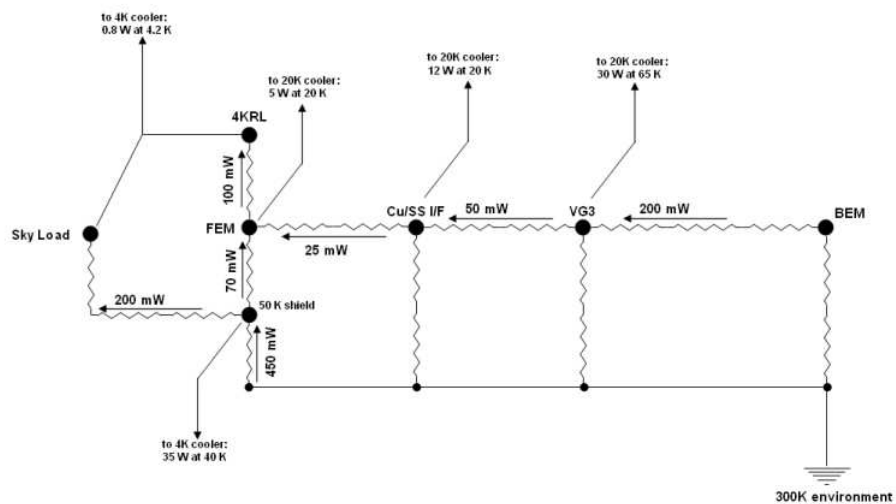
to 4K cooler:
0.8 W at 4.2 K

to 20K cooler:
5 W at 20 K

to 20K cooler:
12 W at 20 K

to 20K cooler:
30 W at 65 K

4KRL

100 mW

Sky Load

FEM

Cu/SS I/F

50 mW

VG3

200 mW

BEM

25 mW

70 mW

200 mW

50 K shield

450 mW

to 4K cooler:
35 W at 40 K

300K environment